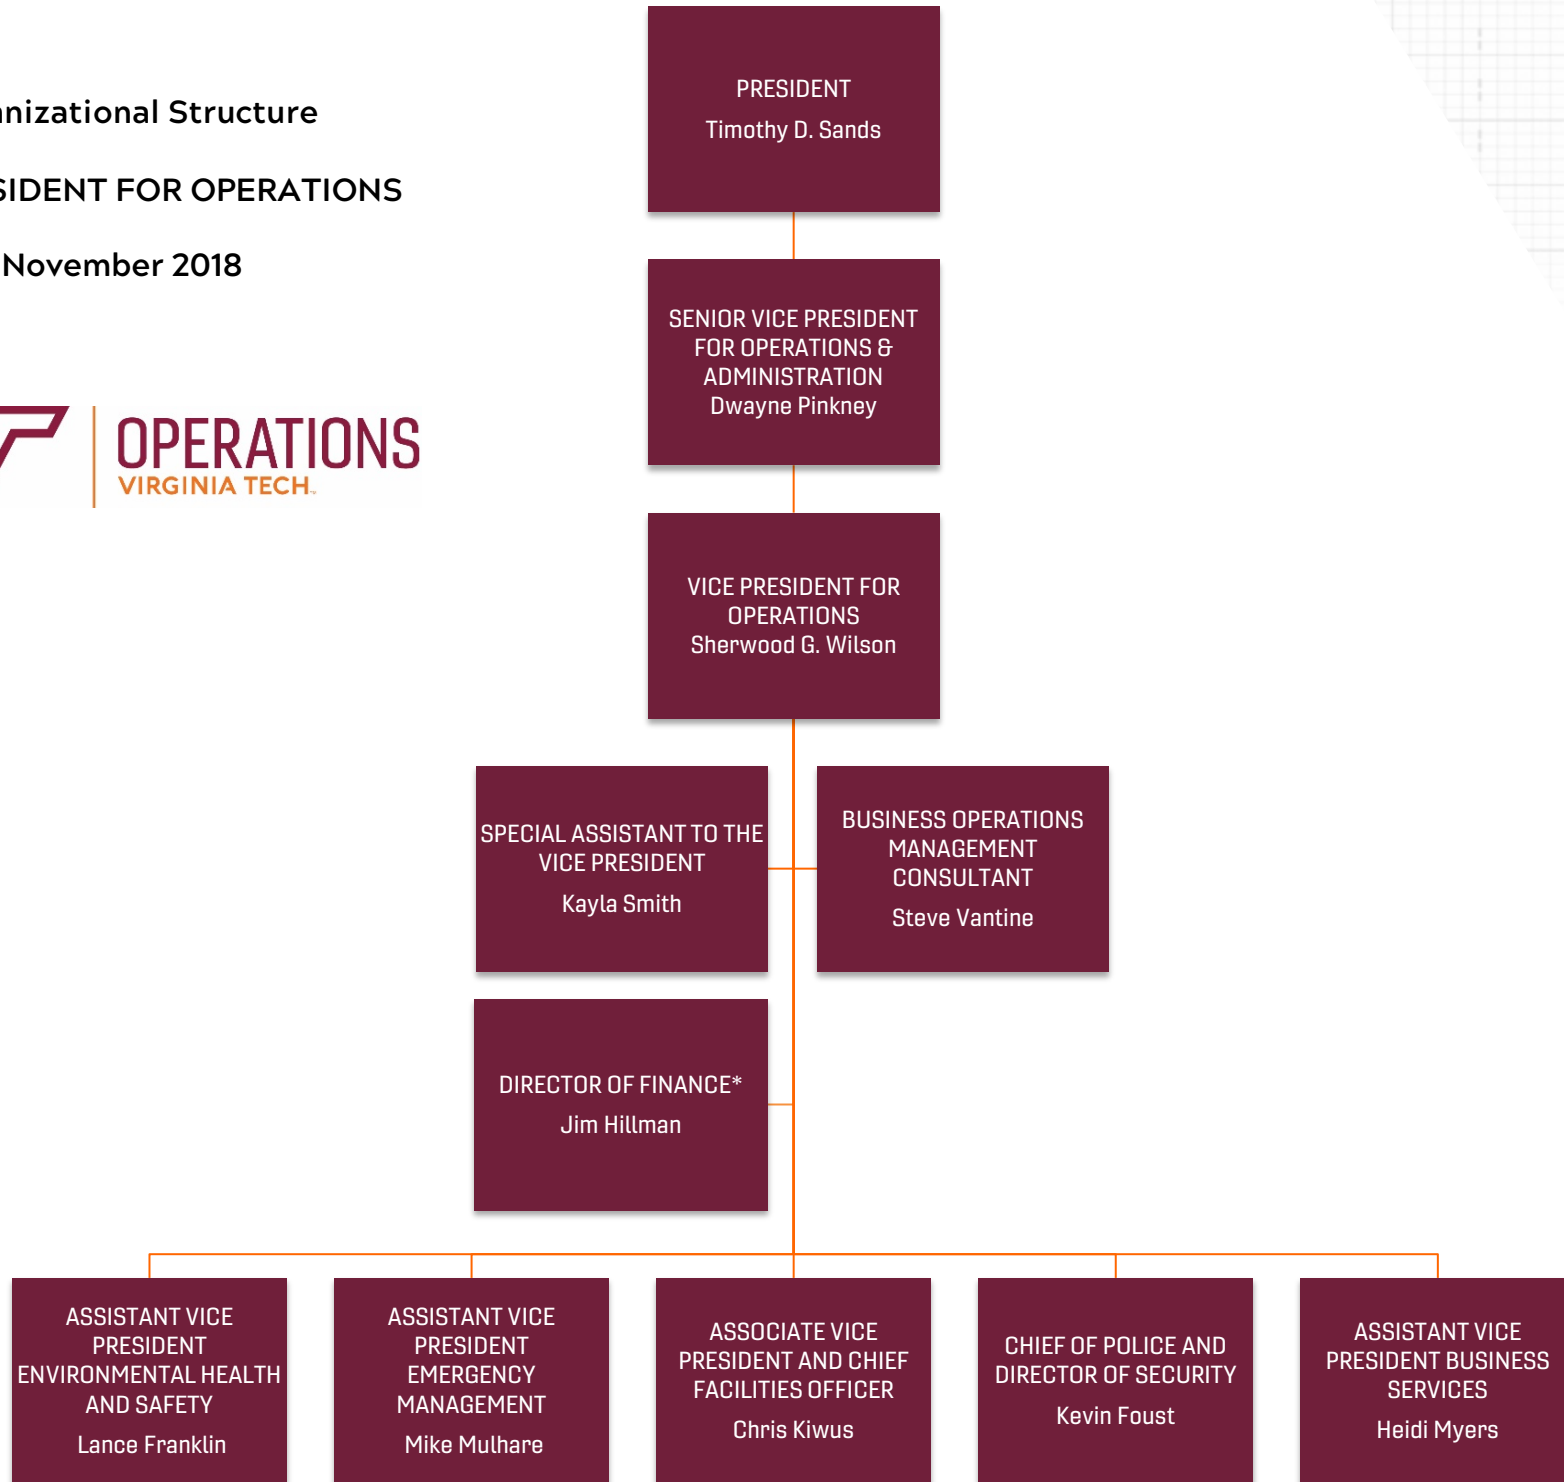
nizational Structure

SIDENT FOR OPERATIONS

November 2018

OPERATIONS
VIRGINIA TECH.

PRESIDENT
Timothy D. Sands

SENIOR VICE PRESIDENT FOR OPERATIONS & ADMINISTRATION
Dwayne Pinkney

VICE PRESIDENT FOR OPERATIONS
Sherwood G. Wilson

SPECIAL ASSISTANT TO THE VICE PRESIDENT
Kayla Smith

BUSINESS OPERATIONS MANAGEMENT CONSULTANT
Steve Vantine

DIRECTOR OF FINANCE*
Jim Hillman

ASSISTANT VICE PRESIDENT ENVIRONMENTAL HEALTH AND SAFETY
Lance Franklin

ASSISTANT VICE PRESIDENT EMERGENCY MANAGEMENT
Mike Mulhare

ASSOCIATE VICE PRESIDENT AND CHIEF FACILITIES OFFICER
Chris Kiwus

CHIEF OF POLICE AND DIRECTOR OF SECURITY
Kevin Foust

ASSISTANT VICE PRESIDENT BUSINESS SERVICES
Heidi Myers